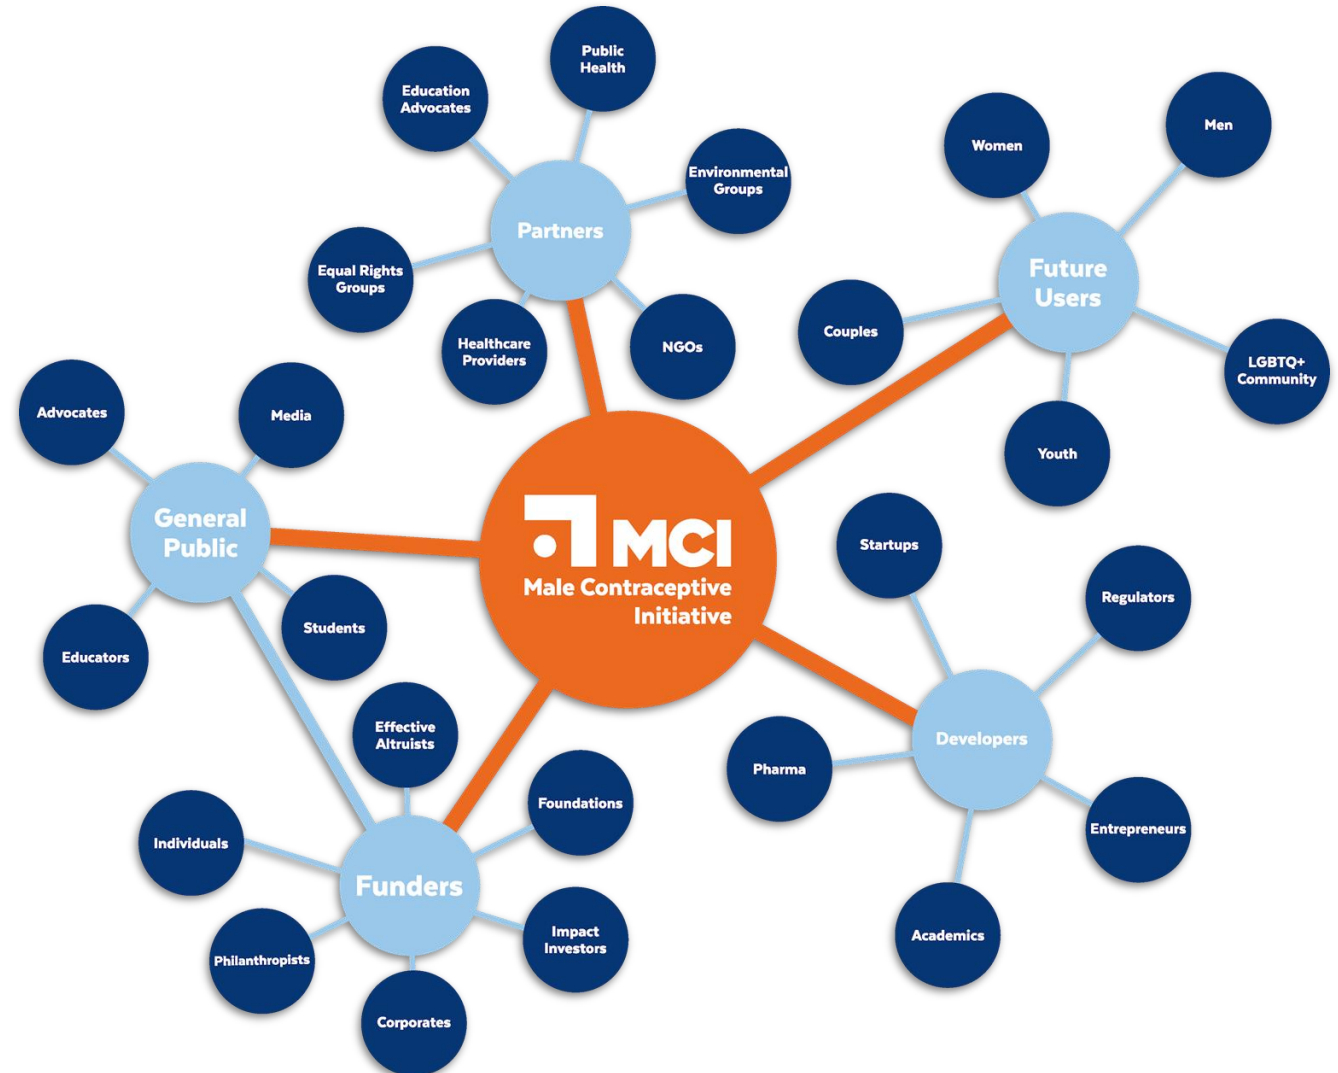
MCI
Male Contraceptive Initiative

Partners
Education Advocates
Public Health
Environmental Groups
Equal Rights Groups
Healthcare Providers
NGOs

Future Users
Women
Men
Couples
LGBTQ+ Community
Youth

General Public
Advocates
Media
Educators
Students

Developers
Startups
Regulators
Pharma
Entrepreneurs
Academics

Funders
Effective Altruists
Foundations
Individuals
Impact Investors
Philanthropists
Corporates